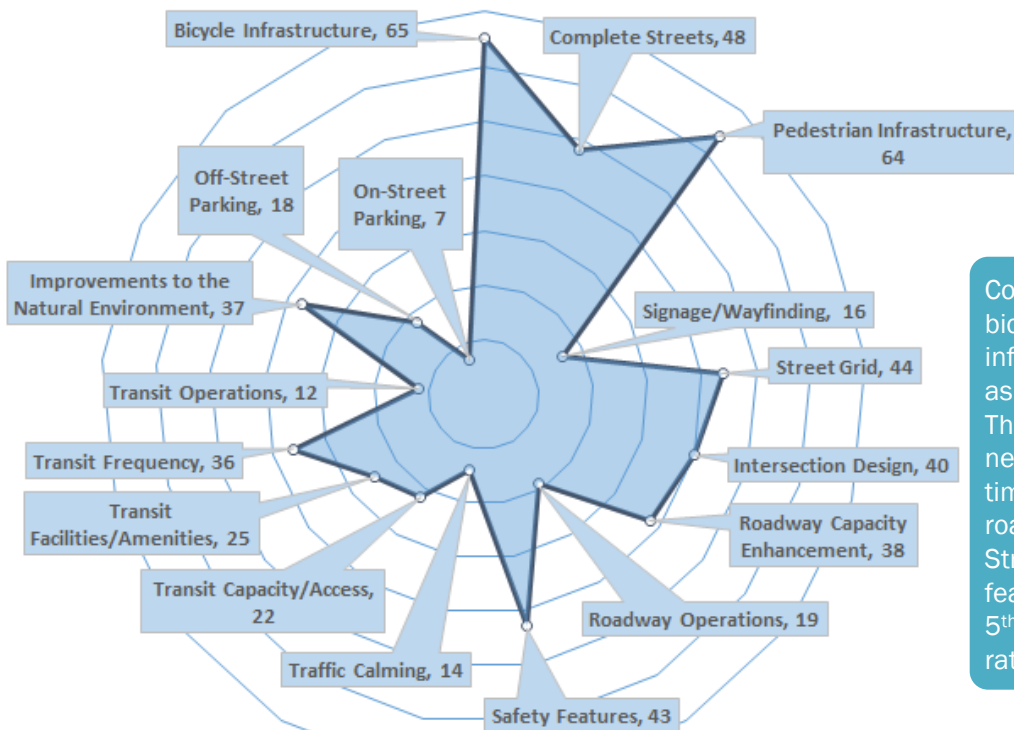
Bicycle Infrastructure, 65

Complete Streets, 48

Pedestrian Infrastructure, 64

Off-Street Parking, 18

On-Street Parking, 7

Improvements to the Natural Environment, 37

Signage/Wayfinding, 16

Street Grid, 44

Transit Operations, 12

Transit Frequency, 36

Intersection Design, 40

Transit Facilities/Amenities, 25

Roadway Capacity Enhancement, 38

Transit Capacity/Access, 22

Roadway Operations, 19

Traffic Calming, 14

Safety Features, 43

Co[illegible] bic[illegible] inf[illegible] as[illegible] Th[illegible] ne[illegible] tim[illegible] roa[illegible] Str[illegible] fea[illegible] $5^{th}$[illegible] rat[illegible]